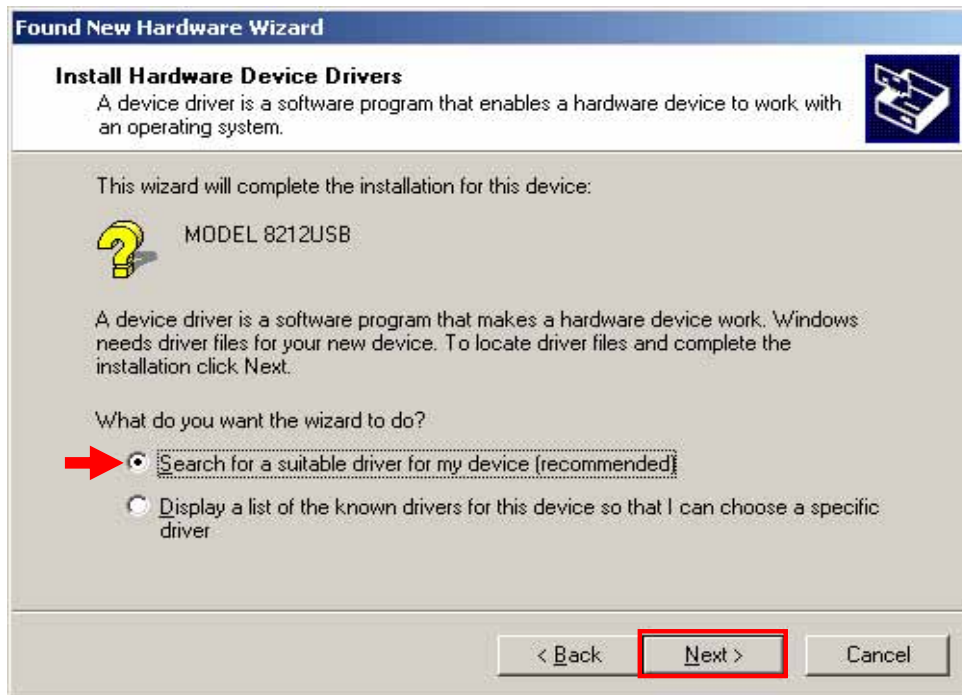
Found New Hardware Wizard

Install Hardware Device Drivers
A device driver is a software program that enables a hardware device to work with an operating system.

This wizard will complete the installation for this device:

MODEL 8212USB

A device driver is a software program that makes a hardware device work. Windows needs driver files for your new device. To locate driver files and complete the installation click Next.

What do you want the wizard to do?

Search for a suitable driver for my device (recommended)

Display a list of the known drivers for this device so that I can choose a specific driver

< Back | Next > | Cancel